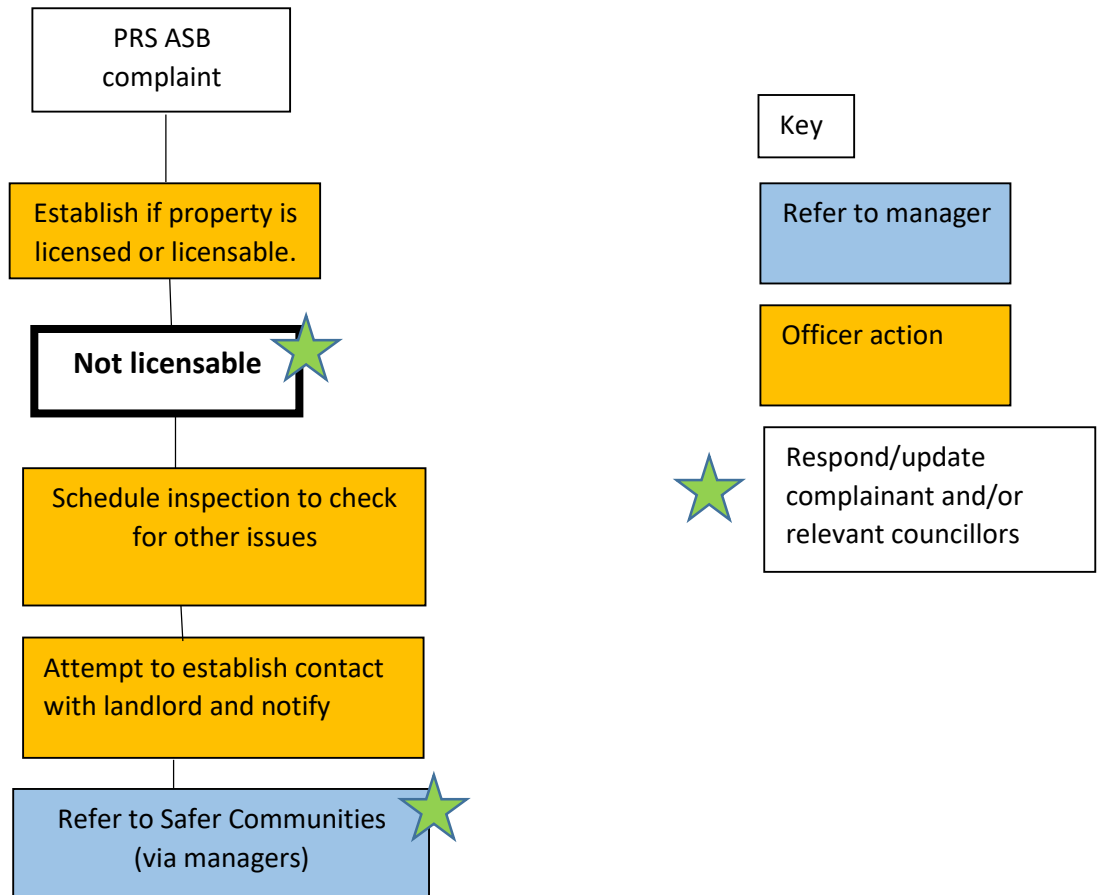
PRS ASB complaint

Establish if property is licensed or licensable.

Not licensable

Schedule inspection to check for other issues

Attempt to establish contact with landlord and notify

Refer to Safer Communities (via managers)

Key

Refer to manager

Officer action

Respond/update complainant and/or relevant councillors